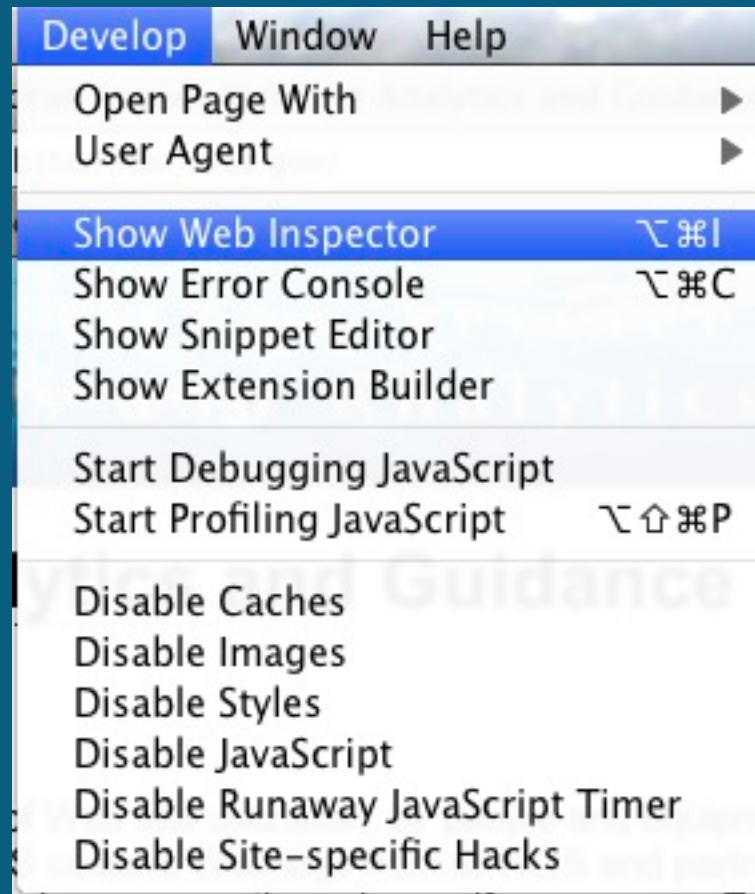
Develop Window Help

Open Page With ▶
User Agent ▶

Show Web Inspector ⌥⌘I
Show Error Console ⌥⌘C
Show Snippet Editor
Show Extension Builder

Start Debugging JavaScript
Start Profiling JavaScript ⌥⇧⌘P

Disable Caches
Disable Images
Disable Styles
Disable JavaScript
Disable Runaway JavaScript Timer
Disable Site-specific Hacks